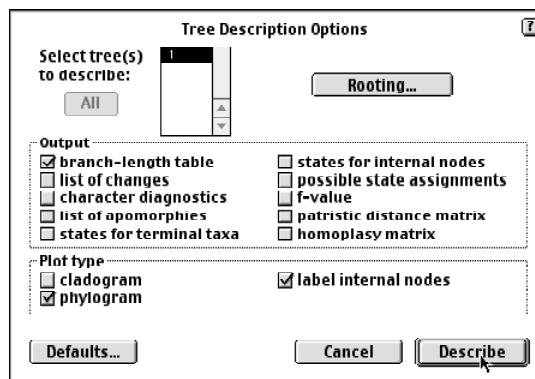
Tree Description Options

?

Select tree(s) to describe:

All

1

Rooting...

Output

☑ branch-length table
☐ list of changes
☐ character diagnostics
☐ list of apomorphies
☐ states for terminal taxa

☐ states for internal nodes
☐ possible state assignments
☐ f-value
☐ patristic distance matrix
☐ homoplasy matrix

Plot type

☐ cladogram
☑ phylogram

☑ label internal nodes

Defaults...

Cancel

Describe